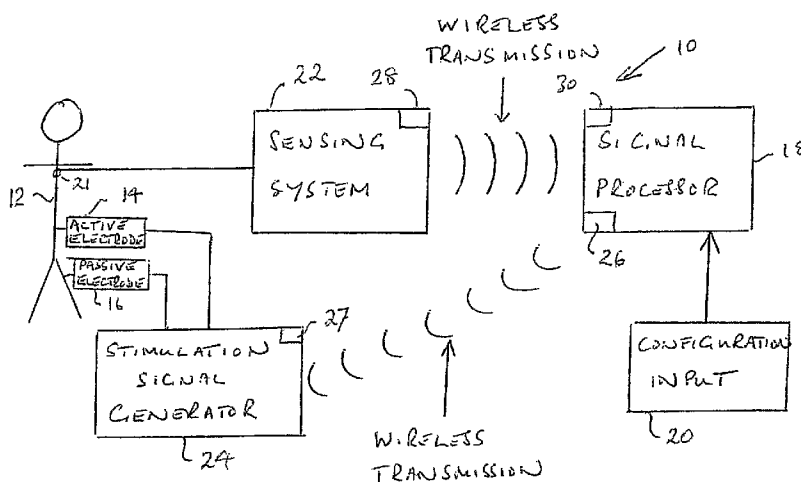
WIRELESS TRANSMISSION

10

22

28

30

SENSING SYSTEM

SIGNAL PROCESSOR

18

12

21

14

ACTIVE ELECTRODE

PASSIVE ELECTRODE

16

26

27

STIMULATION SIGNAL GENERATOR

CONFIGURATION INPUT

24

WIRELESS TRANSMISSION

20